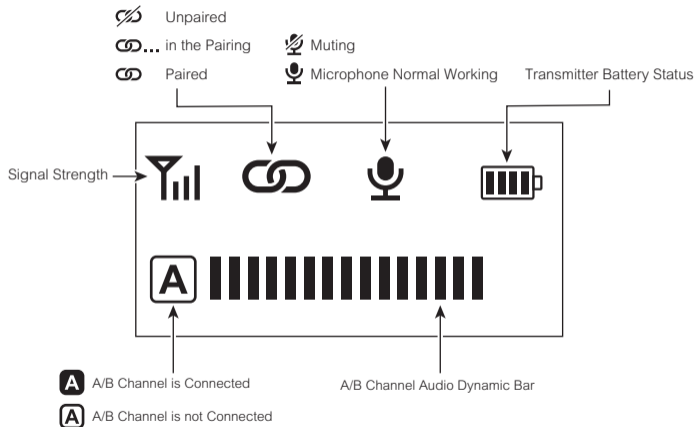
Unpaired
... in the Pairing
Muting
Paired
Microphone Normal Working
Transmitter Battery Status
Signal Strength
A
A A/B Channel is Connected
A/B Channel Audio Dynamic Bar
A A/B Channel is not Connected